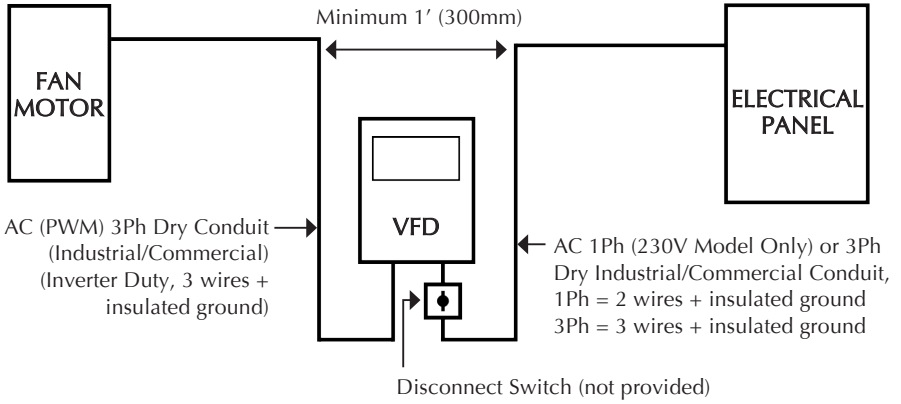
Minimum 1' (300mm)

FAN MOTOR

ELECTRICAL PANEL

VFD

AC (PWM) 3Ph Dry Conduit (Industrial/Commercial) (Inverter Duty, 3 wires + insulated ground)

AC 1Ph (230V Model Only) or 3Ph Dry Industrial/Commercial Conduit, 1Ph = 2 wires + insulated ground 3Ph = 3 wires + insulated ground

Disconnect Switch (not provided)